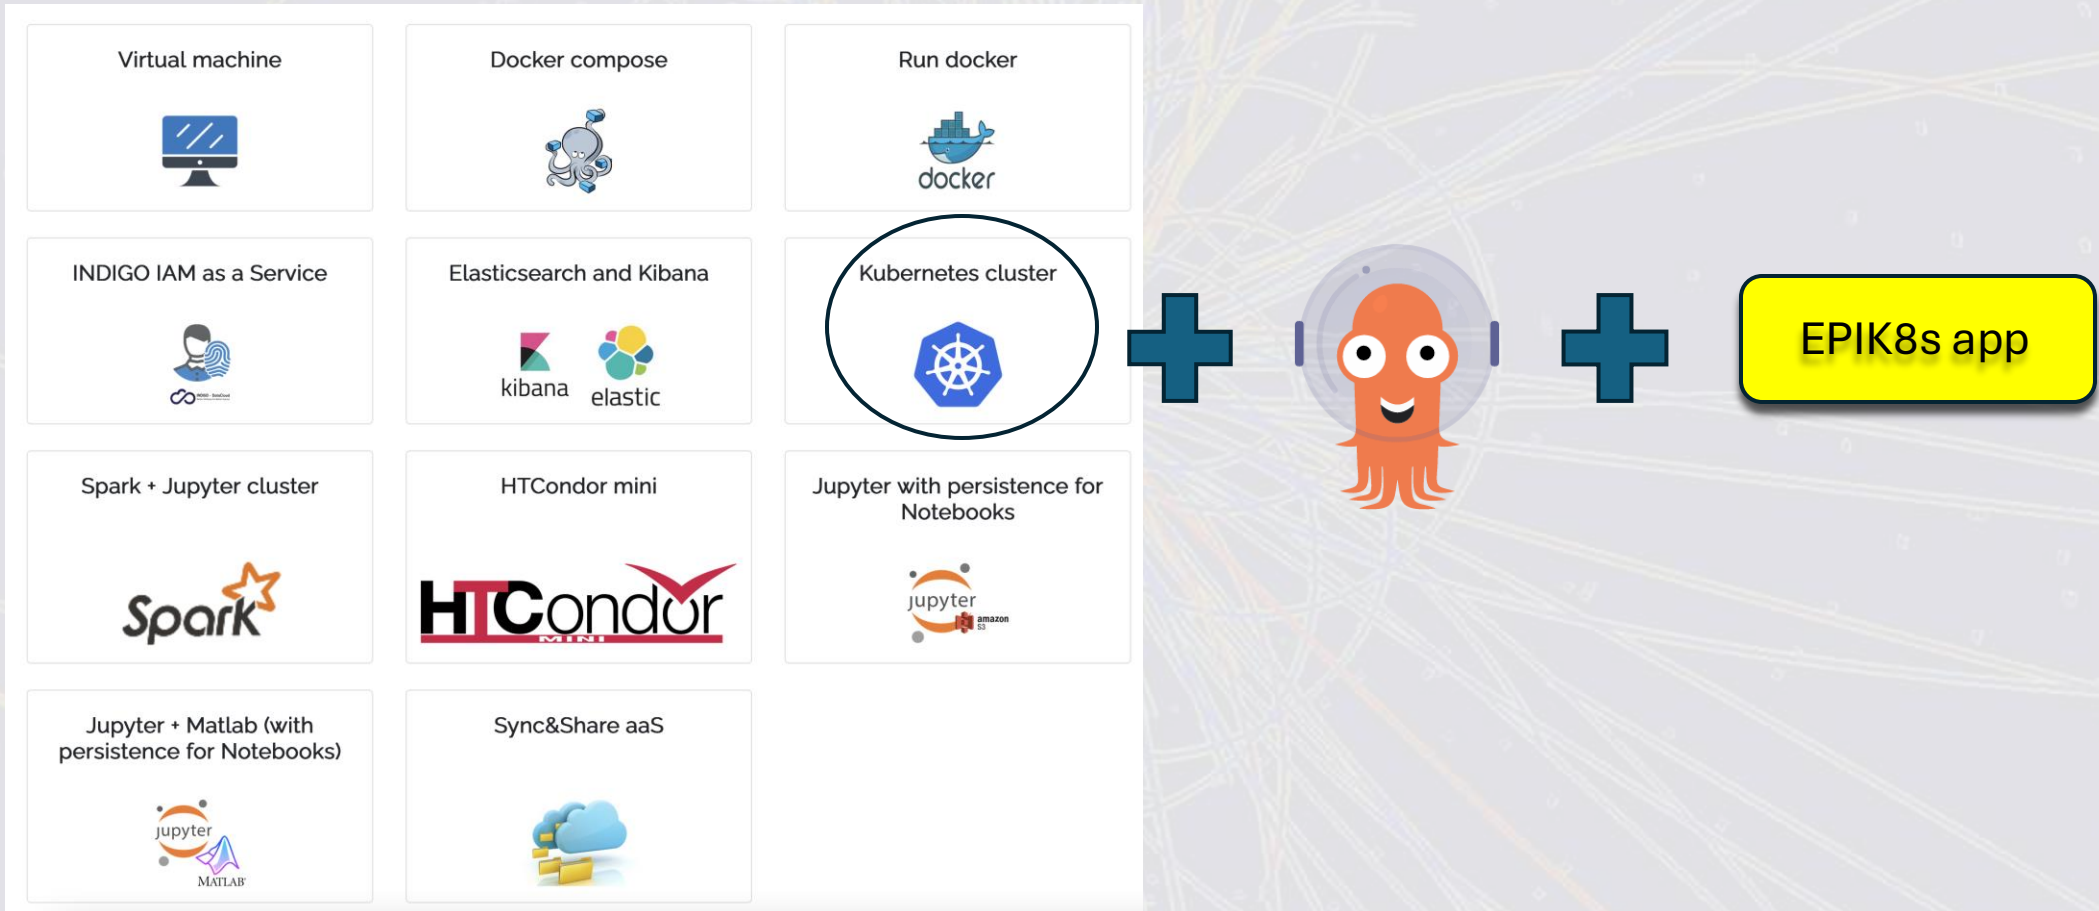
Virtual machine

Docker compose

Run docker

docker

INDIGO IAM as a Service

Elasticsearch and Kibana

kibana

elastic

Kubernetes cluster

EPIK8s app

Spark + Jupyter cluster

Spark

HTCondor mini

HTCondor MINI

Jupyter with persistence for Notebooks

jupyter

amazon S3

Jupyter + Matlab (with persistence for Notebooks)

jupyter

MATLAB

Sync&Share aaS